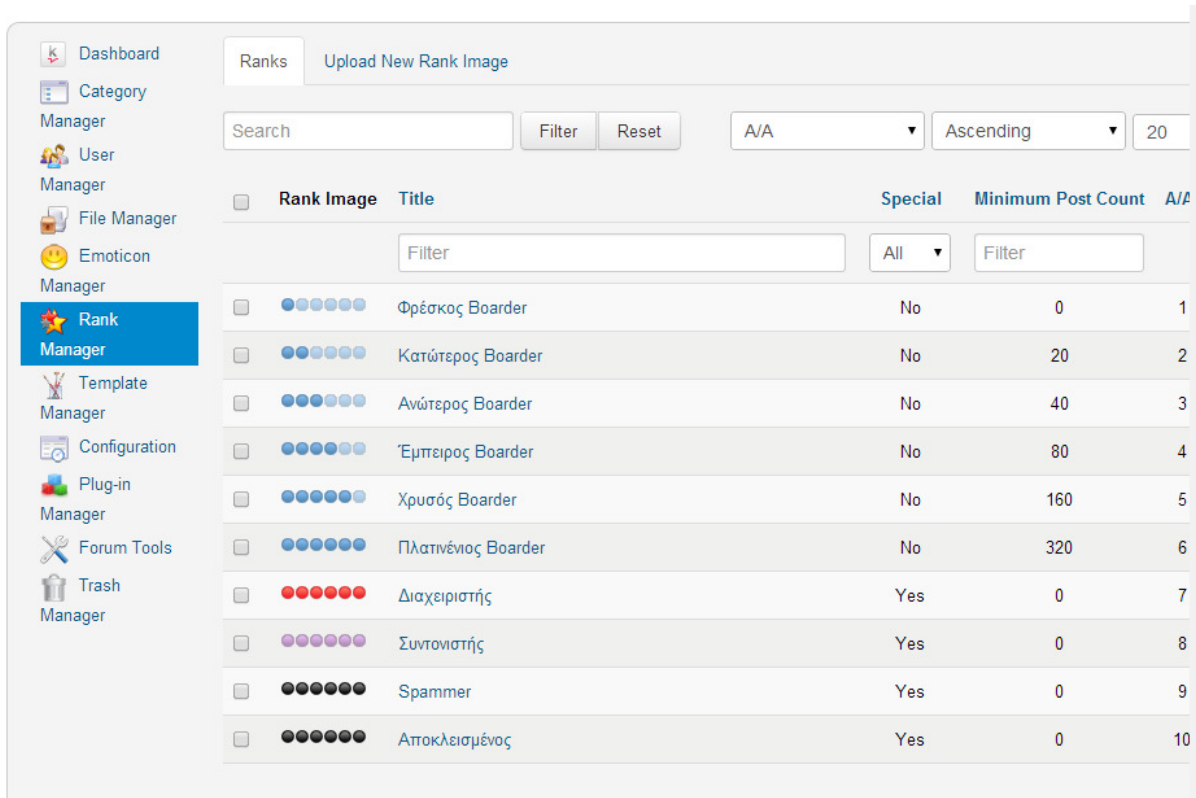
Dashboard
Category Manager
User Manager
File Manager
Emoticon Manager
Rank Manager
Template Manager
Configuration
Plug-in Manager
Forum Tools
Trash Manager

Ranks
Upload New Rank Image

Search
Filter
Reset
A/A
Ascending
20

| | Rank Image | Title | Special | Minimum Post Count | A/A |
|---|---|---|---|---|---|
| | | Filter | All | Filter | |
| | | Φρέσκος Boarder | No | 0 | 1 |
| | | Κατώτερος Boarder | No | 20 | 2 |
| | | Ανώτερος Boarder | No | 40 | 3 |
| | | Έμπειρος Boarder | No | 80 | 4 |
| | | Χρυσός Boarder | No | 160 | 5 |
| | | Πλατινένιος Boarder | No | 320 | 6 |
| | | Διαχειριστής | Yes | 0 | 7 |
| | | Συντονιστής | Yes | 0 | 8 |
| | | Spammer | Yes | 0 | 9 |
| | | Αποκλεισμένος | Yes | 0 | 10 |